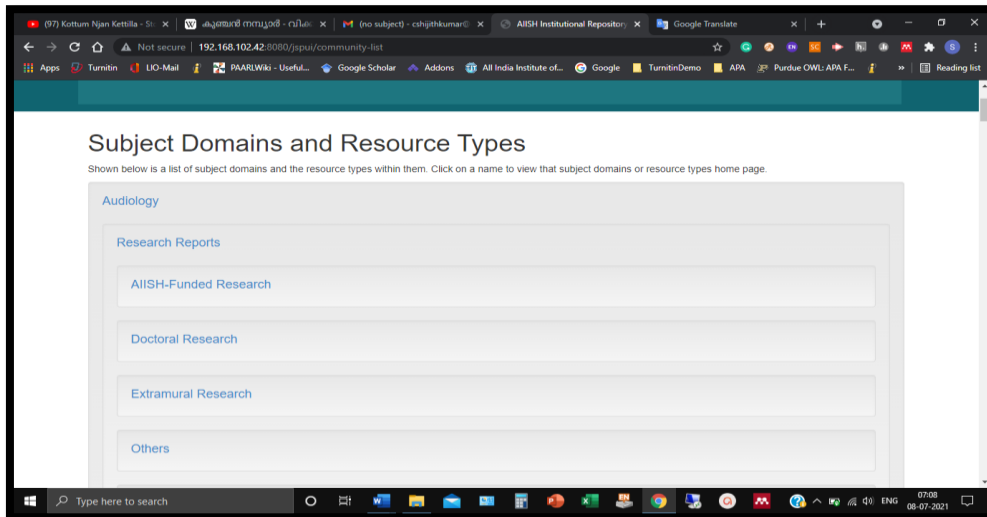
(97) Kottum Njan Kettilla - St ×
കുഞ്ചൻ നമ്പ്യാർ - വിക്കി ×
(no subject) - cshijithkumar@ ×
AIISH Institutional Repository ×
Google Translate ×
+

Not secure | 192.168.102.42:8080/jspui/community-list

Apps Turnitin LIO-Mail PAARLWiki - Useful... Google Scholar Addons All India Institute of... Google TurnitinDemo APA Purdue OWL: APA F... » Reading list

Subject Domains and Resource Types

Shown below is a list of subject domains and the resource types within them. Click on a name to view that subject domains or resource types home page.

Audiology

Research Reports

AIISH-Funded Research

Doctoral Research

Extramural Research

Others

Type here to search

ENG 07:08 08-07-2021